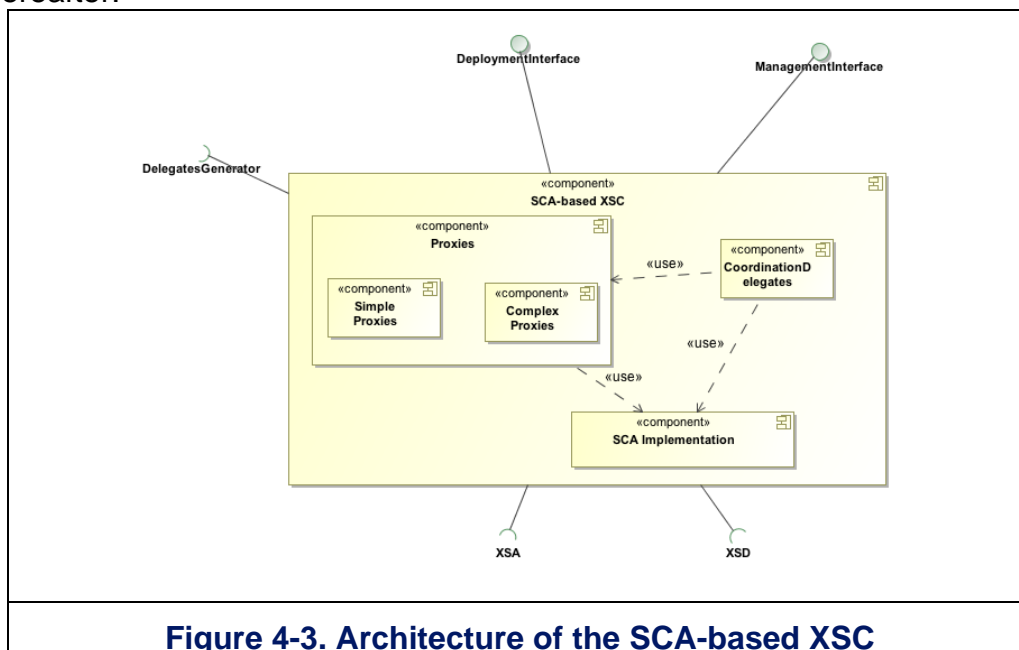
DeploymentInterface

ManagementInterface

DelegatesGenerator

«component»
SCA-based XSC

«component»
Proxies

«component»
Simple Proxies

«component»
Complex Proxies

«use»

«component»
CoordinationDelegates

«use»

«use»

«component»
SCA Implementation

XSA

XSD

Figure 4-3. Architecture of the SCA-based XSC